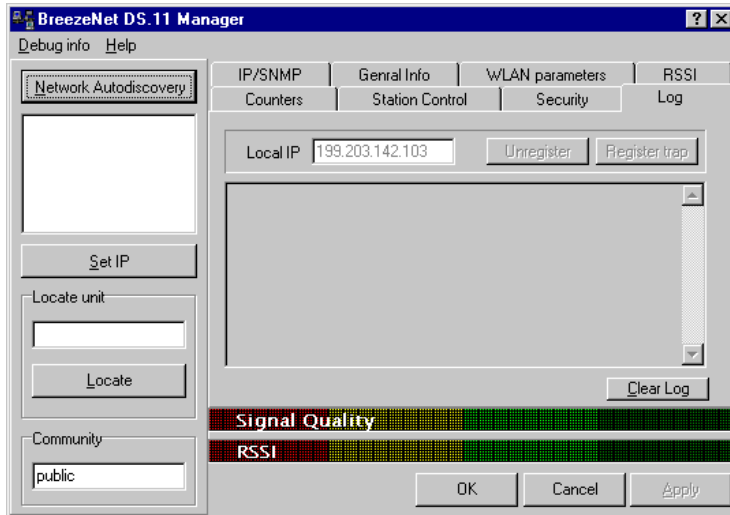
BreezeNet DS.11 Manager

? X

Debug info Help

Network Autodiscovery

IP/SNMP | Genral Info | WLAN parameters | RSSI

Counters | Station Control | Security | Log

Local IP 199.203.142.103

Unregister

Register trap

Set IP

Locate unit

Locate

Clear Log

Signal Quality

Community

RSSI

public

OK

Cancel

Apply